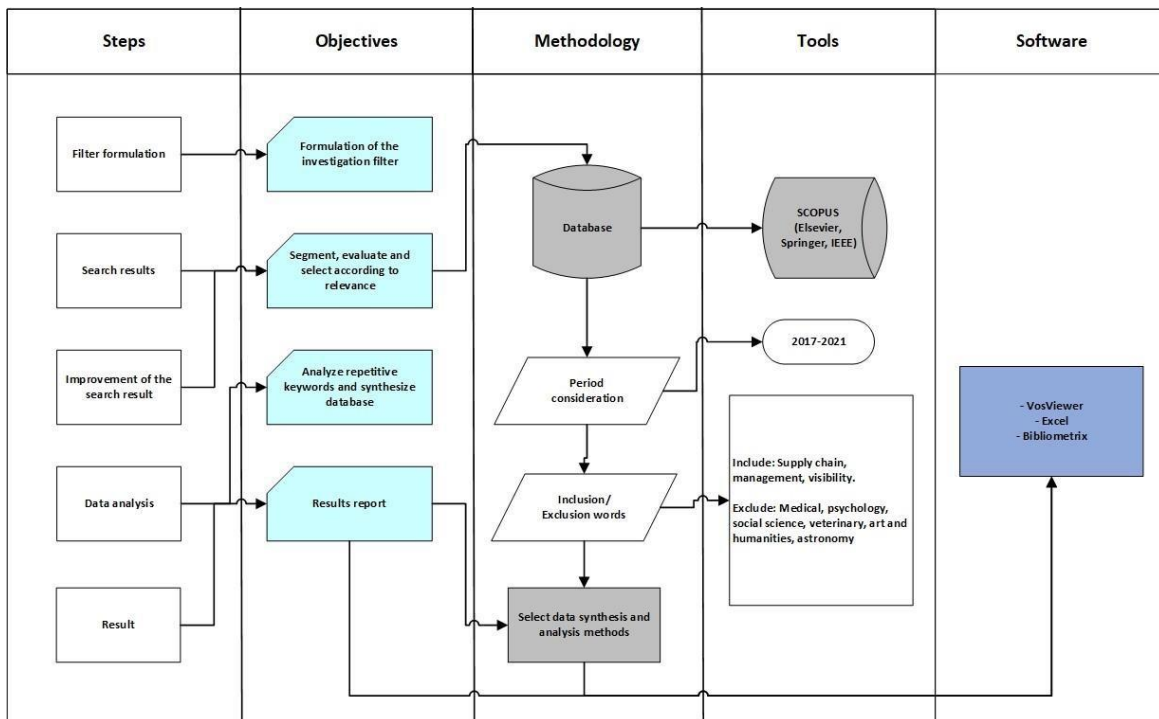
| Steps | Objectives | Methodology | Tools | Software |
|---|---|---|---|---|

Filter formulation

Search results

Improvement of the search result

Data analysis

Result

Formulation of the investigation filter

Segment, evaluate and select according to relevance

Analyze repetitive keywords and synthesize database

Results report

Database

Period consideration

Inclusion/ Exclusion words

Select data synthesis and analysis methods

SCOPUS (Elsevier, Springer, IEEE)

2017-2021

Include: Supply chain, management, visibility.

Exclude: Medical, psychology, social science, veterinary, art and humanities, astronomy

- VosViewer
- Excel
- Bibliometrix